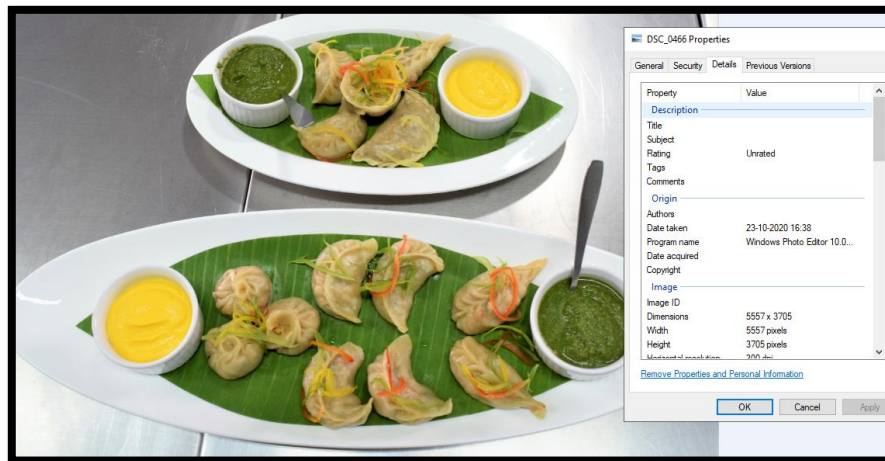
DSC_0466 Properties

General | Security | Details | Previous Versions

| Property | Value |
|---|---|
| Description | |
| Title | |
| Subject | |
| Rating | Unrated |
| Tags | |
| Comments | |
| Origin | |
| Authors | |
| Date taken | 23-10-2020 16:38 |
| Program name | Windows Photo Editor 10.0... |
| Date acquired | |
| Copyright | |
| Image | |
| Image ID | |
| Dimensions | 5557 x 3705 |
| Width | 5557 pixels |
| Height | 3705 pixels |
| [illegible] | 300 dpi |

Remove Properties and Personal Information

OK | Cancel | Apply